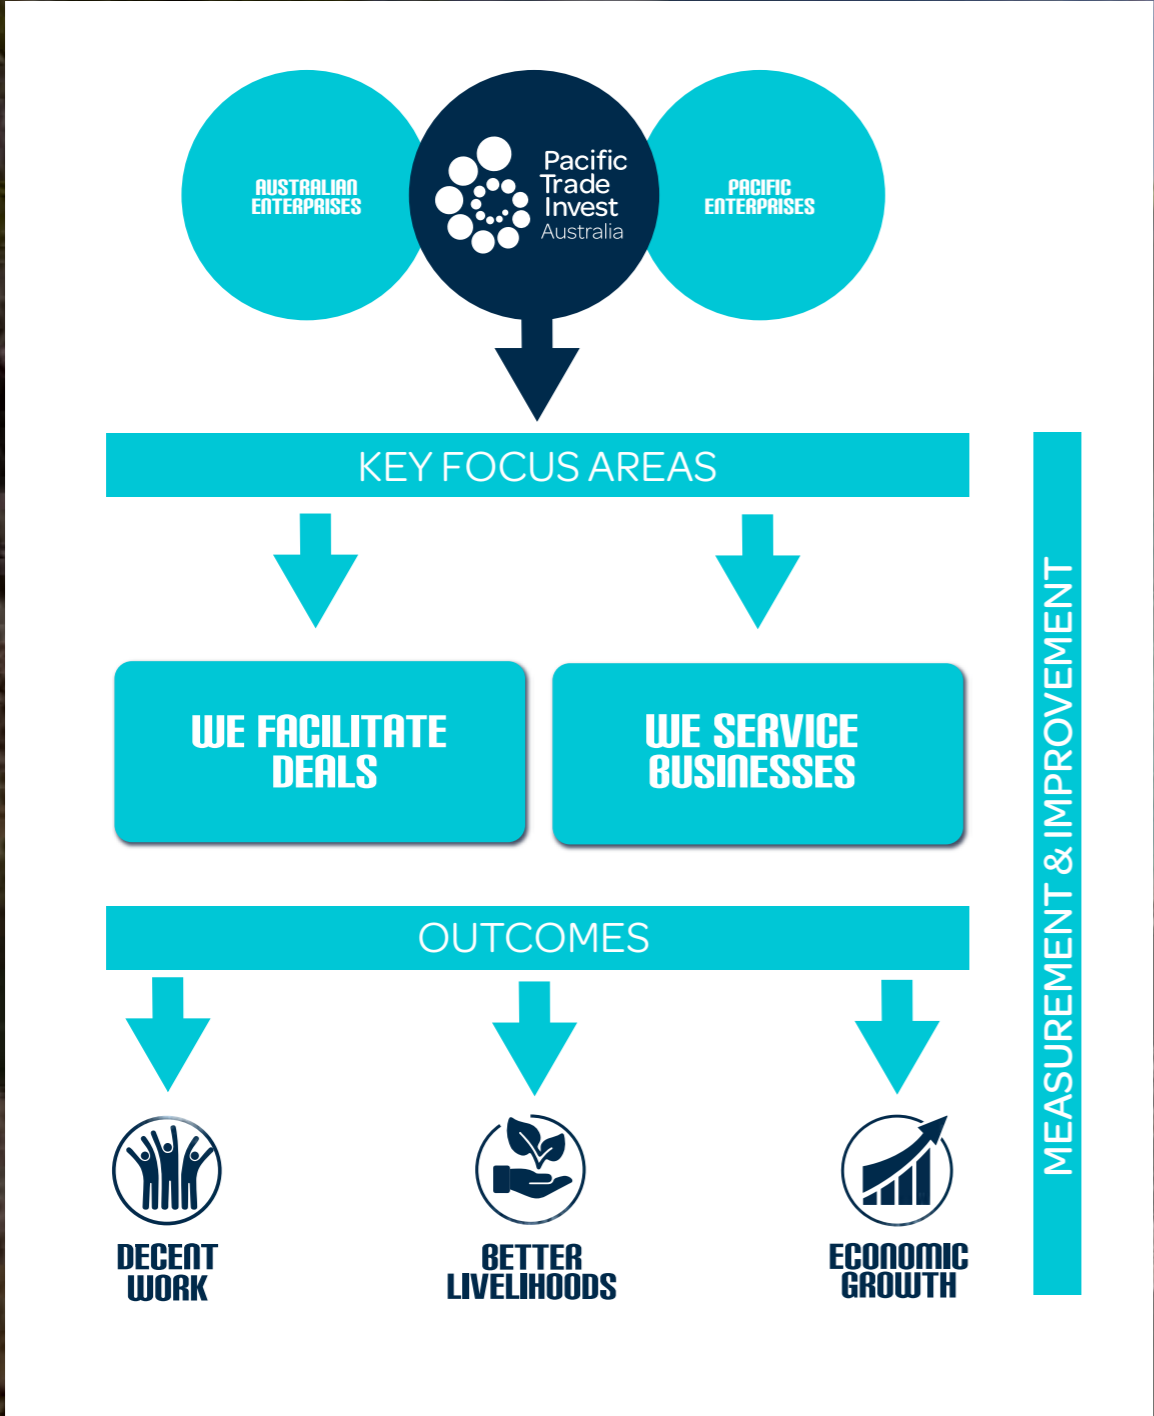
AUSTRALIAN ENTERPRISES

Pacific Trade Invest Australia

PACIFIC ENTERPRISES

KEY FOCUS AREAS

WE FACILITATE DEALS

WE SERVICE BUSINESSES

OUTCOMES

DECENT WORK

BETTER LIVELIHOODS

ECONOMIC GROWTH

MEASUREMENT & IMPROVEMENT